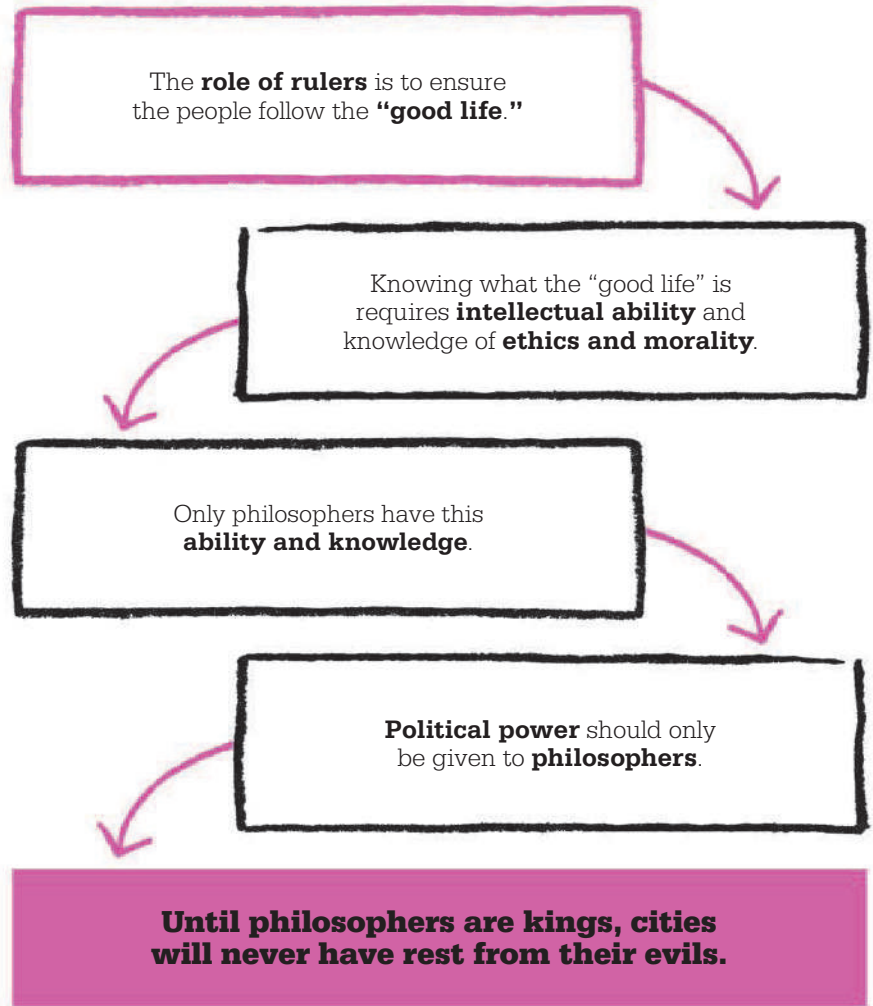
The role of rulers is to ensure the people follow the "good life."

Knowing what the "good life" is requires intellectual ability and knowledge of ethics and morality.

Only philosophers have this ability and knowledge.

Political power should only be given to philosophers.

Until philosophers are kings, cities will never have rest from their evils.